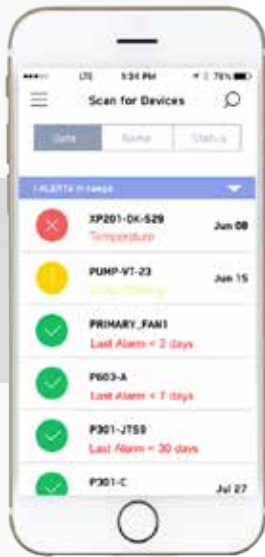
LTE 1:34 PM 75%

Scan for Devices

Date | Name | Status

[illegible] ALERTs in range

XP201-DK-S29
Temperature
Jun 08

PUMP-VT-23
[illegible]
Jun 15

PRIMARY_FAN1
Last Alarm < 2 days

P603-A
Last Alarm < 7 days

P301-JTS9
Last Alarm < 30 days

P301-C
Jul 27